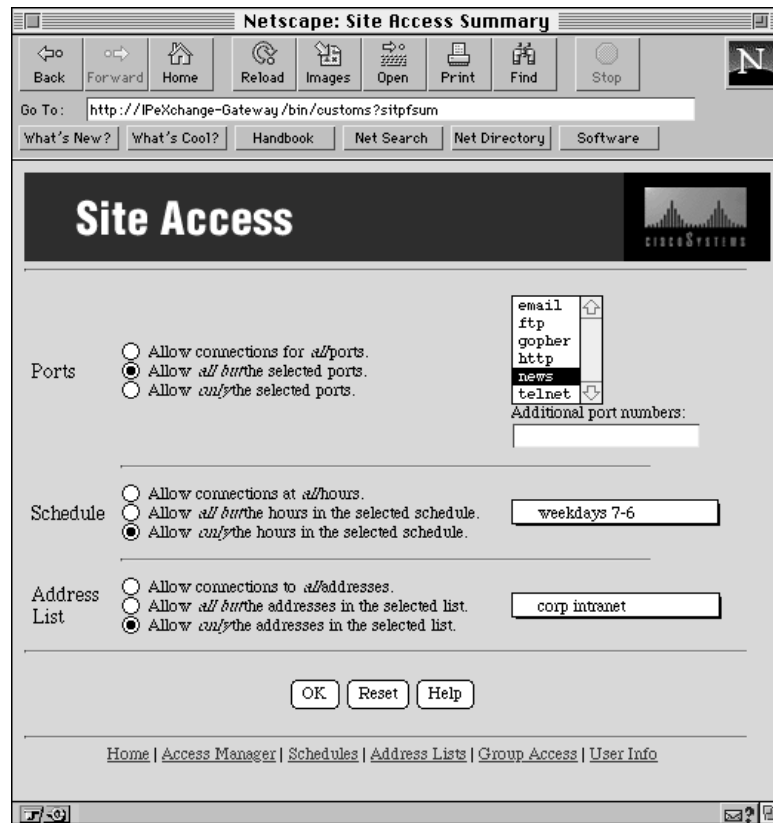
Netscape: Site Access Summary

Back Forward Home Reload Images Open Print Find Stop

N

Go To: http://IPeXchange-Gateway/bin/customs?sitpfsum

What's New? What's Cool? Handbook Net Search Net Directory Software

Site Access

CISCO SYSTEMS

Ports
Allow connections for *all* ports.
Allow *all but* the selected ports.
Allow *only* the selected ports.

email
ftp
gopher
http
news
telnet

Additional port numbers:

Schedule
Allow connections at *all* hours.
Allow *all but* the hours in the selected schedule.
Allow *only* the hours in the selected schedule.

weekdays 7-6

Address List
Allow connections to *all* addresses.
Allow *all but* the addresses in the selected list.
Allow *only* the addresses in the selected list.

corp intranet

OK Reset Help

Home | Access Manager | Schedules | Address Lists | Group Access | User Info